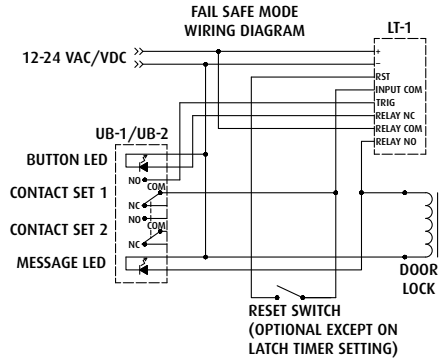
FAIL SAFE MODE
WIRING DIAGRAM

LT-1

+
−
RST
INPUT COM
TRIG
RELAY NC
RELAY COM
RELAY NO

12-24 VAC/VDC

UB-1/UB-2

BUTTON LED
NO
COM
CONTACT SET 1
NC
NO
CONTACT SET 2
COM
NC
MESSAGE LED

DOOR
LOCK

RESET SWITCH
(OPTIONAL EXCEPT ON
LATCH TIMER SETTING)